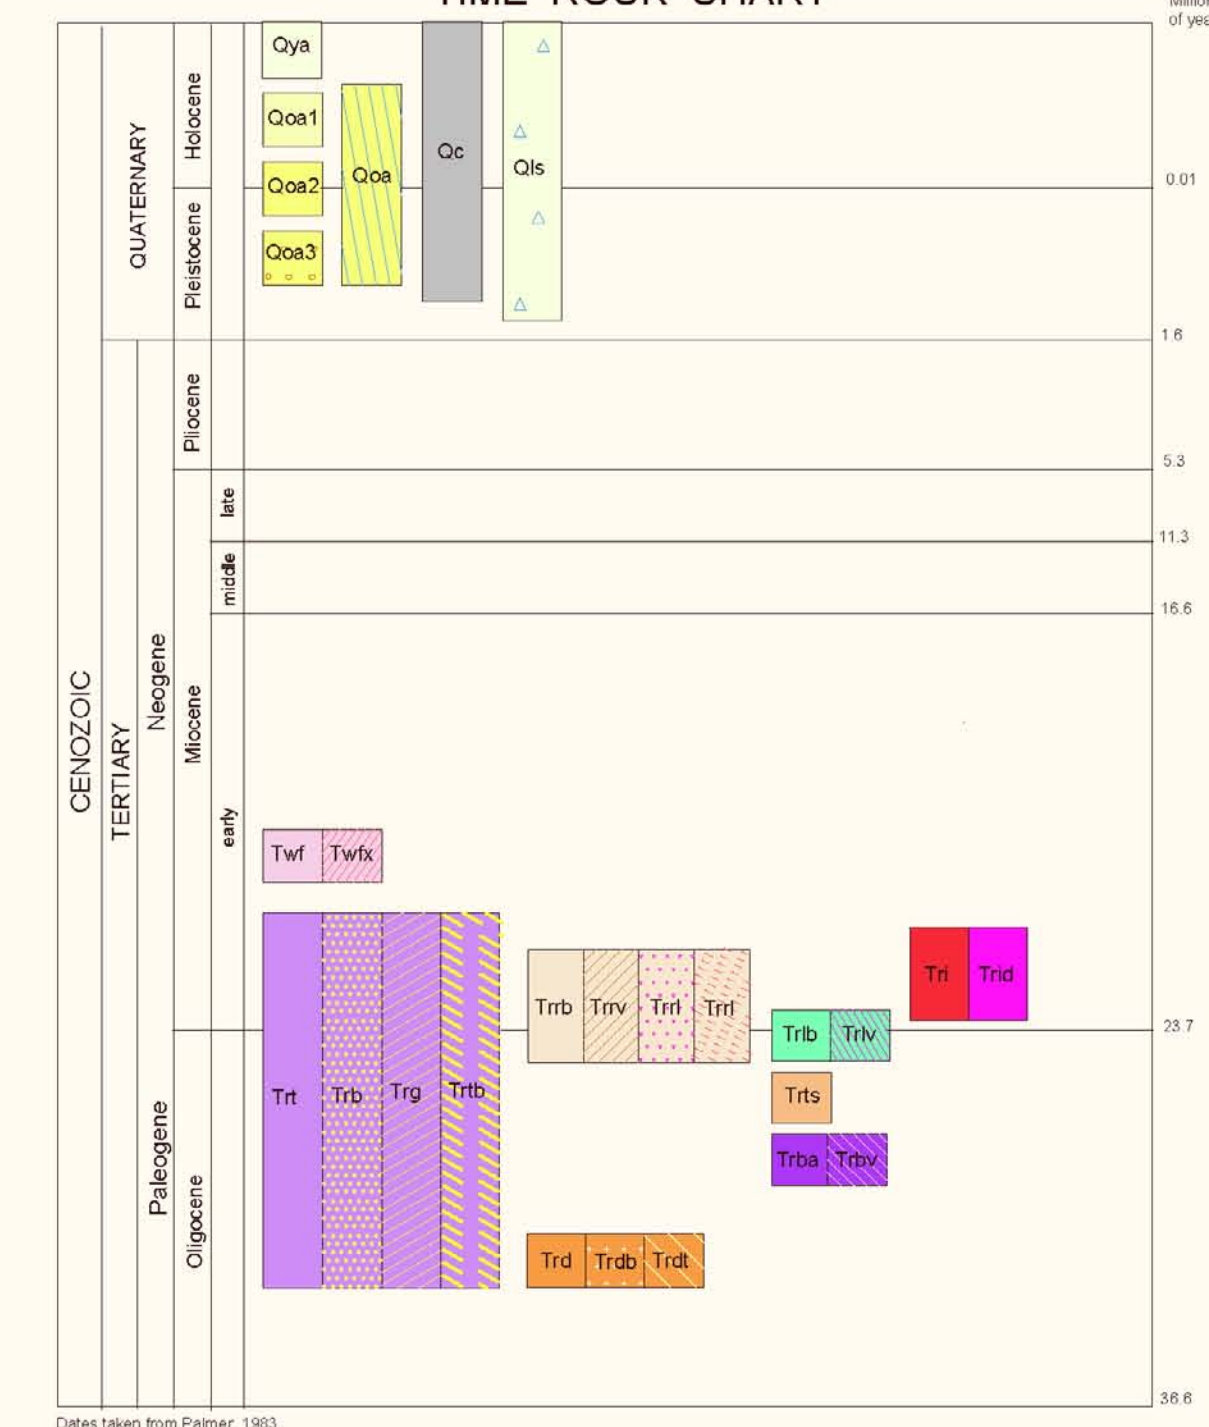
TIME-ROCK CHART

Million of yea

CENOZOIC

QUATERNARY

Holocene

Pleistocene

TERTIARY

Neogene

Pliocene

Miocene

late

middle

early

Paleogene

Oligocene

Qya

Qoa1

Qoa2

Qoa3

Qoa

Qc

Qls

0.01

1.6

5.3

11.3

16.6

Twf

Twfx

Trt

Trb

Trg

Trtb

Trrb

Trrv

Trrl

Trrl

Trlb

Trlv

Tri

Trid

23.7

Trts

Trba

Trbv

Trd

Trdb

Trdt

36.6

Dates taken from Palmer, 1983